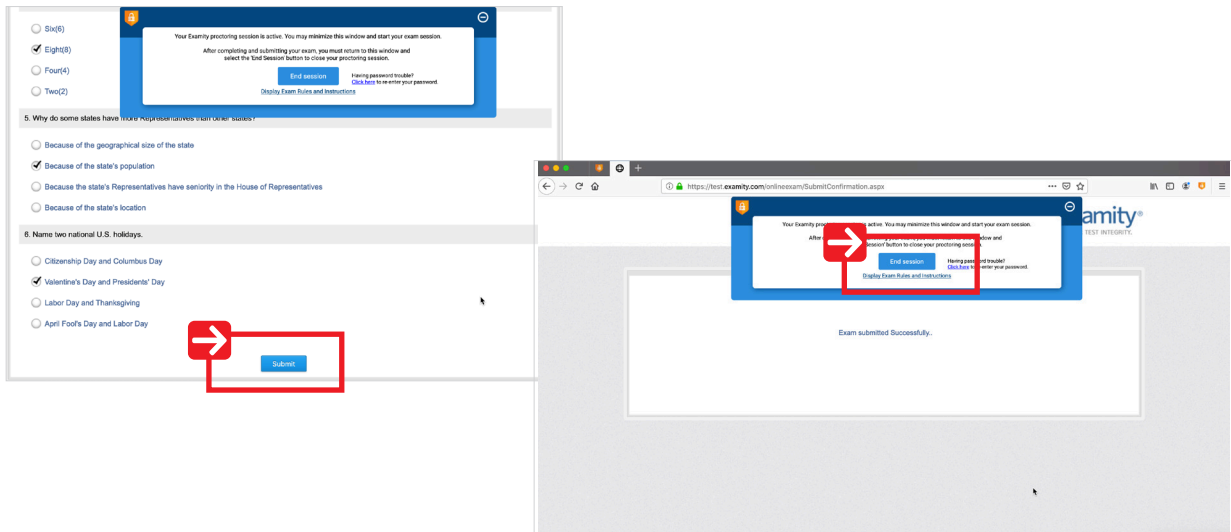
Six(6)

Eight(8)

Four(4)

Two(2)

Your Examity proctoring session is active. You may minimize this window and start your exam session.

After completing and submitting your exam, you must return to this window and select the 'End Session' button to close your proctoring session.

End session

Having password trouble? Click here to re-enter your password.

Display Exam Rules and Instructions

5. Why do some states have more Representatives than other states?

Because of the geographical size of the state

Because of the state's population

Because the state's Representatives have seniority in the House of Representatives

Because of the state's location

6. Name two national U.S. holidays.

Citizenship Day and Columbus Day

Valentine's Day and Presidents' Day

Labor Day and Thanksgiving

April Fool's Day and Labor Day

Submit

https://test.examity.com/onlineexam/SubmitConfirmation.aspx

Your Examity proc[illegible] active. You may minimize this window and start your exam session.

After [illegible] window and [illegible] Session' button to close your proctoring session.

End session

Having password trouble? Click here to re-enter your password.

Display Exam Rules and Instructions

amity®

TEST INTEGRITY.

Exam submitted Successfully..